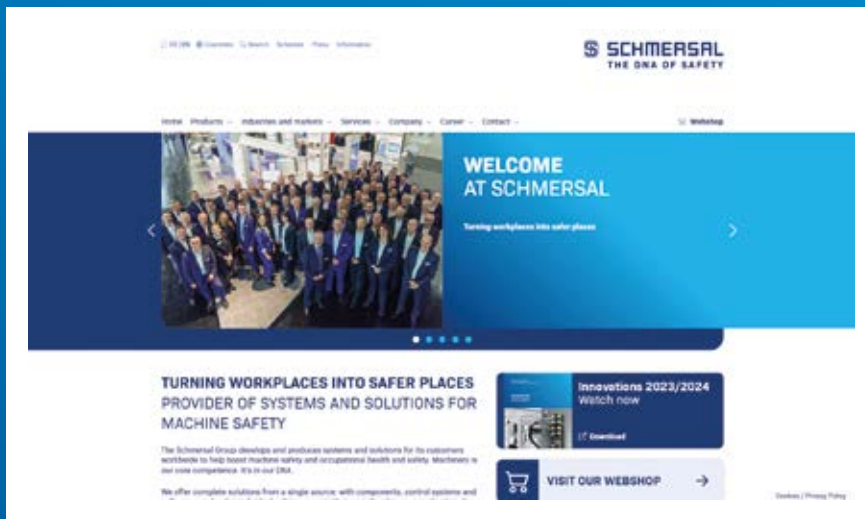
DE | EN Countries Search Schmersal Flexy Information

SCHMERSAL
THE DNA OF SAFETY

Home Products Industries and markets Services Company Career Contact

Webshop

WELCOME
AT SCHMERSAL

Turning workplaces into safer places

TURNING WORKPLACES INTO SAFER PLACES
PROVIDER OF SYSTEMS AND SOLUTIONS FOR MACHINE SAFETY

The Schmersal Group develops and produces systems and solutions for its customers worldwide to help boost machine safety and occupational health and safety. Machinery is our core competence. It's in our DNA.

We offer complete solutions from a single source, with components, control systems and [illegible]

Innovations 2023/2024
Watch now

Download

VISIT OUR WEBSHOP

Cookies | Privacy Policy